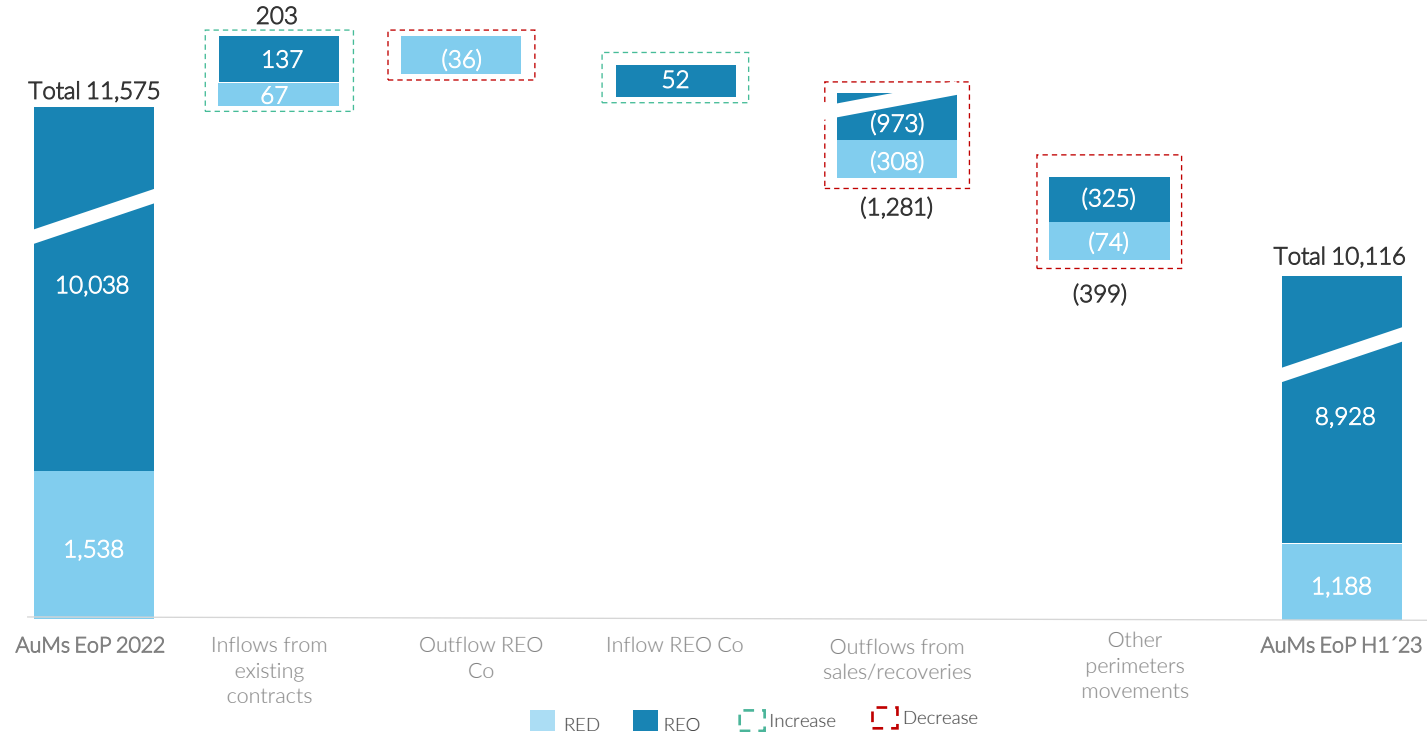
Total 11,575

10,038

1,538

203

137

67

(36)

52

(973)

(308)

(1,281)

(325)

(74)

(399)

Total 10,116

8,928

1,188

AuMs EoP 2022

Inflows from existing contracts

Outflow REO Co

Inflow REO Co

Outflows from sales/recoveries

Other perimeters movements

AuMs EoP H1´23

RED REO Increase Decrease